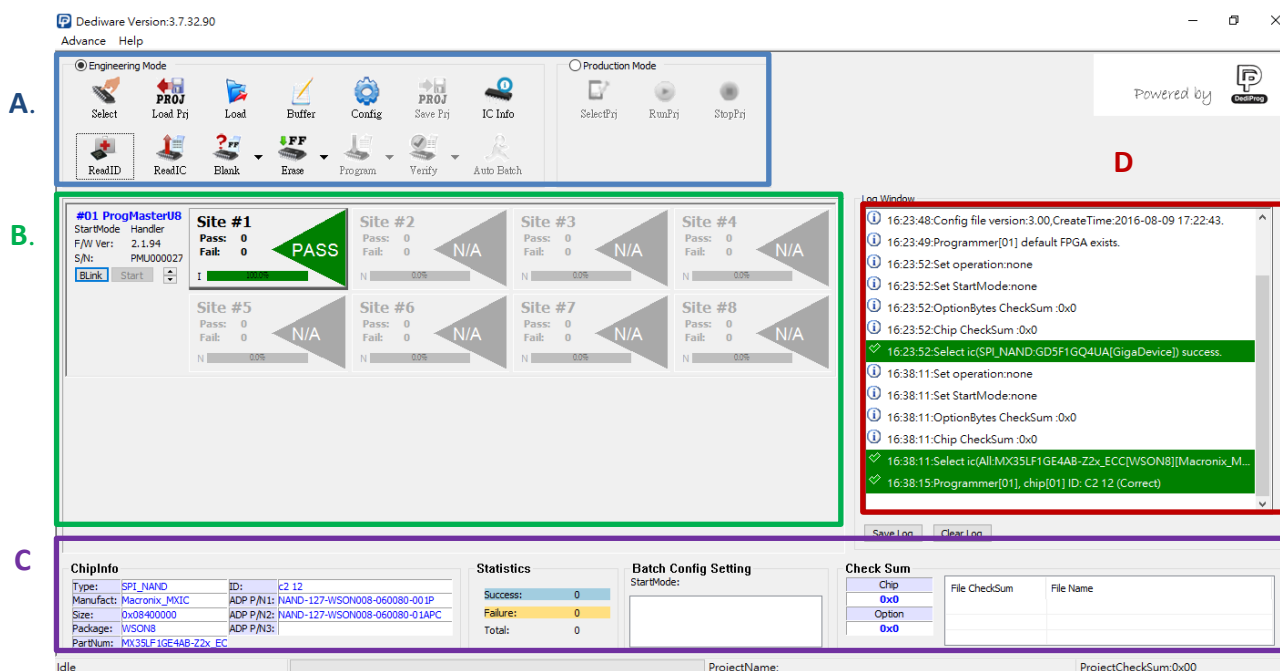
Dediware Version:3.7.32.90

Advance Help

A.

Engineering Mode

Select Load Prj Load Buffer Config Save Prj IC Info

ReadID ReadIC Blank Erase Program Verify Auto Batch

Production Mode

SelectPrj RunPrj StopPrj

Powered by DediProg

D

B.

#01 ProgMasterU8
StartMode Handler
F/W Ver: 2.1.94
S/N: PMU000027
BLink Start

Site #1
Pass: 0
Fail: 0
PASS
100.0%

Site #2
Pass: 0
Fail: 0
N/A
0.0%

Site #3
Pass: 0
Fail: 0
N/A
0.0%

Site #4
Pass: 0
Fail: 0
N/A
0.0%

Site #5
Pass: 0
Fail: 0
N/A
0.0%

Site #6
Pass: 0
Fail: 0
N/A
0.0%

Site #7
Pass: 0
Fail: 0
N/A
0.0%

Site #8
Pass: 0
Fail: 0
N/A
0.0%

Log Window

16:23:48:Config file version:3.00,CreateTime:2016-08-09 17:22:43.
16:23:49:Programmer[01] default FPGA exists.
16:23:52:Set operation:none
16:23:52:Set StartMode:none
16:23:52:OptionBytes CheckSum :0x0
16:23:52:Chip CheckSum :0x0
16:23:52:Select ic(SPI_NAND:GD5F1GQ4UA[GigaDevice]) success.
16:38:11:Set operation:none
16:38:11:Set StartMode:none
16:38:11:OptionBytes CheckSum :0x0
16:38:11:Chip CheckSum :0x0
16:38:11:Select ic(All:MX35LF1GE4AB-Z2x_ECC[WSON8][Macronix_M...
16:38:15:Programmer[01], chip[01] ID: C2 12 (Correct)

Save Log Clear Log

C

ChipInfo

| Type: | SPI_NAND | ID: | c2 12 |
|---|---|---|---|
| Manufact: | Macronix_MXIC | ADP P/N1: | NAND-127-WSON008-060080-001P |
| Size: | 0x08400000 | ADP P/N2: | NAND-127-WSON008-060080-01APC |
| Package: | WSON8 | ADP P/N3: | |
| PartNum: | MX35LF1GE4AB-Z2x_ECC | | |

Statistics

| Success: | 0 |
|---|---|
| Failure: | 0 |
| Total: | 0 |

Batch Config Setting
StartMode:

Check Sum
Chip
0x0
Option
0x0

File CheckSum File Name

Idle ProjectName: ProjectCheckSum:0x00